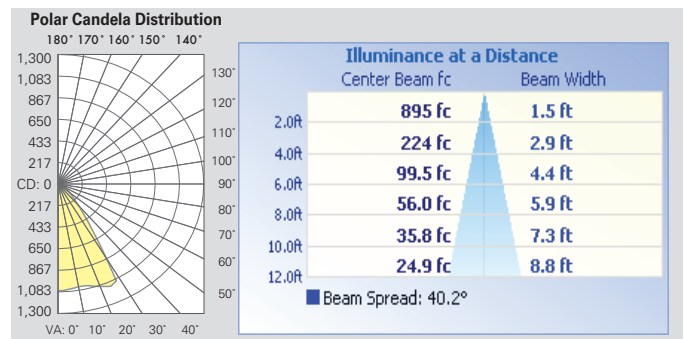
Polar Candela Distribution

180° 170° 160° 150° 140°

1,300
1,083
867
650
433
217
CD: 0
217
433
650
867
1,083
1,300

130°
120°
110°
100°
90°
80°
70°
60°
50°

VA: 0° 10° 20° 30° 40°

Illuminance at a Distance

| | Center Beam fc | Beam Width |
|---|---|---|
| 2.0ft | 895 fc | 1.5 ft |
| 4.0ft | 224 fc | 2.9 ft |
| 6.0ft | 99.5 fc | 4.4 ft |
| 8.0ft | 56.0 fc | 5.9 ft |
| 10.0ft | 35.8 fc | 7.3 ft |
| 12.0ft | 24.9 fc | 8.8 ft |

Beam Spread: 40.2°